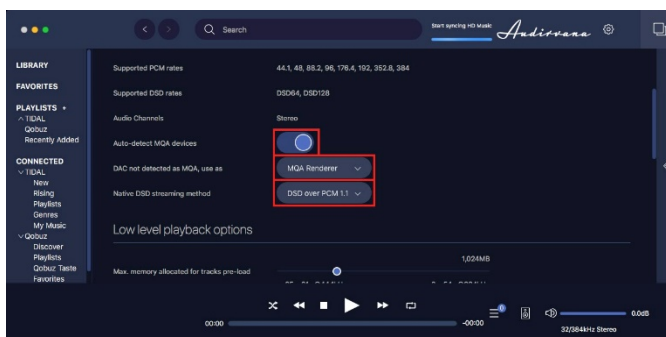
Search

Start syncing HD Music

Audirvana

LIBRARY

FAVORITES

PLAYLISTS +
TIDAL
Qobuz
Recently Added

CONNECTED
TIDAL
New
Rising
Playlists
Genres
My Music
Qobuz
Discover
Playlists
Qobuz Taste
Favorites

Supported PCM rates | 44.1, 48, 88.2, 96, 176.4, 192, 352.8, 384

Supported DSD rates | DSD64, DSD128

Audio Channels | Stereo

Auto-detect MQA devices

DAC not detected as MQA, use as | MQA Renderer

Native DSD streaming method | DSD over PCM 1.1

Low level playback options

Max. memory allocated for tracks pre-load | 1,024MB

00:00

-00:00

0.0dB

32/384kHz Stereo